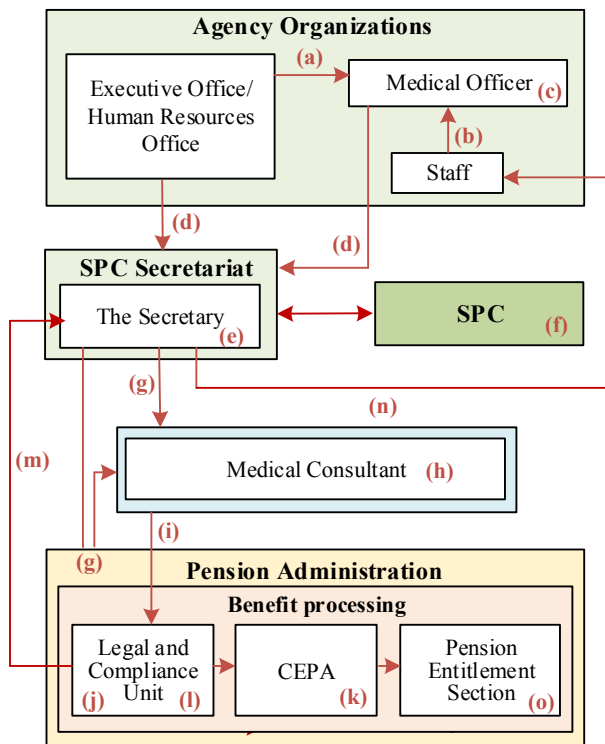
Agency Organizations

Executive Office/ Human Resources Office

(a)

Medical Officer (c)

(b)

Staff

(d)

(d)

SPC Secretariat

The Secretary (e)

SPC (f)

(g)

(n)

(m)

Medical Consultant (h)

(i)

(g)

Pension Administration

Benefit processing

Legal and Compliance Unit (j) (l)

CEPA (k)

Pension Entitlement Section (o)